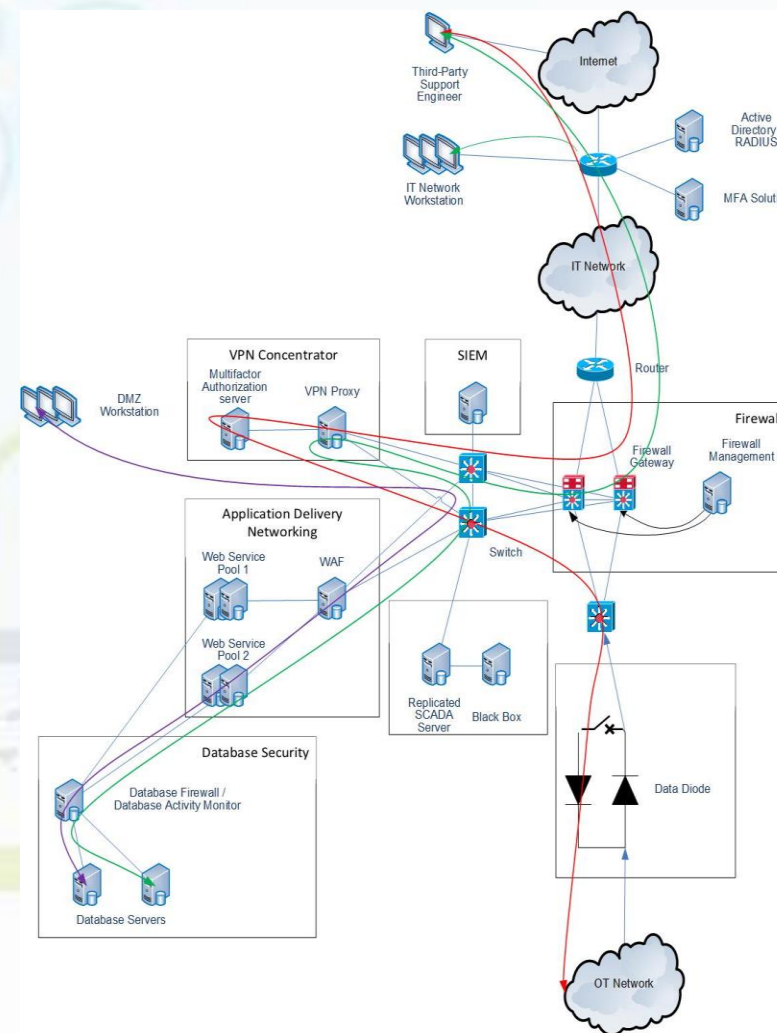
Third-Party Support Engineer

Internet

Active Directory RADIUS

IT Network Workstation

MFA Solut

IT Network

VPN Concentrator

Multifactor Authorization server

VPN Proxy

SIEM

Router

Firewal

DMZ Workstation

Firewall Gateway

Firewall Management

Application Delivery Networking

Switch

Web Service Pool 1

WAF

Web Service Pool 2

Replicated SCADA Server

Black Box

Database Security

Database Firewall / Database Activity Monitor

Data Diode

Database Servers

OT Network